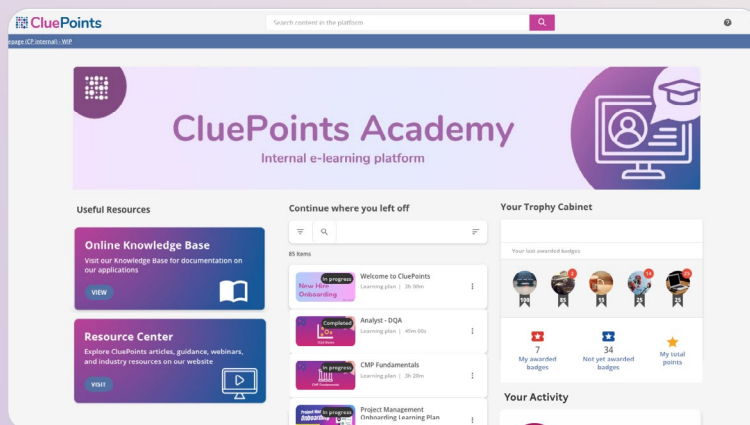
CluePoints

Search content in the platform

epage (CP internal) - WIP

CluePoints Academy

Internal e-learning platform

Useful Resources

Online Knowledge Base

Visit our Knowledge Base for documentation on our applications

VIEW

Resource Center

Explore CluePoints articles, guidance, webinars, and industry resources on our website

VISIT

Continue where you left off

85 Items

In progress
New Hire Onboarding
Welcome to CluePoints
Learning plan | 3h 30m

Completed
Analyst - DQA
Learning plan | 40m 00s

In progress
CMP Fundamentals
Learning plan | 3h 28m

In progress
Project Management Onboarding Learning Plan

Your Trophy Cabinet

Your last awarded badges

100
85
15
25
25

7
My awarded badges

34
Not yet awarded badges

My total points

Your Activity